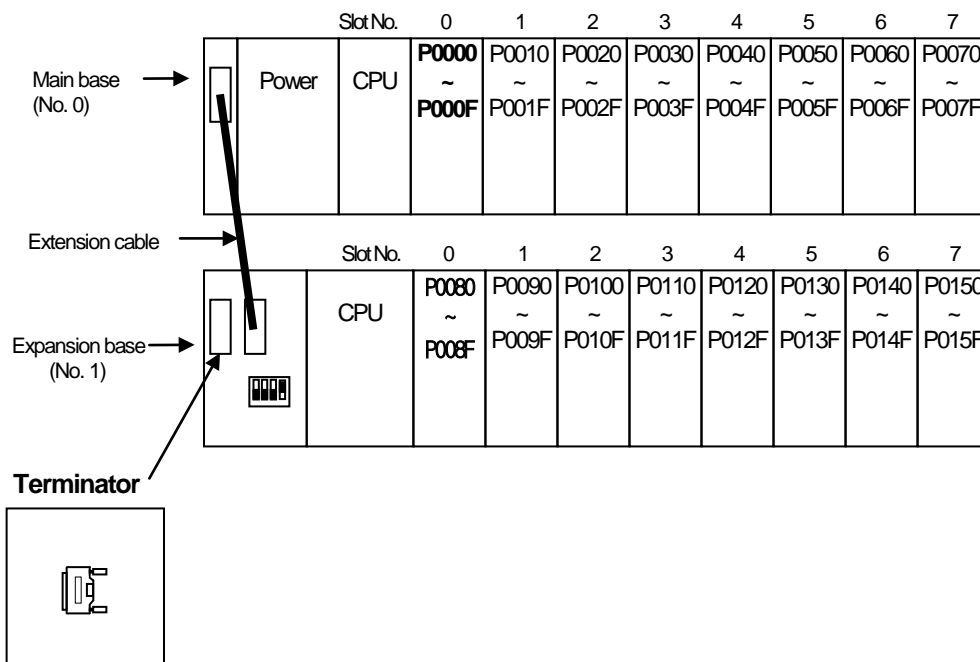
Main base (No. 0)

Slot No.

| Power | CPU | 0 | 1 | 2 | 3 | 4 | 5 | 6 | 7 |
|---|---|---|---|---|---|---|---|---|---|
| | | P0000 ~ P000F | P0010 ~ P001F | P0020 ~ P002F | P0030 ~ P003F | P0040 ~ P004F | P0050 ~ P005F | P0060 ~ P006F | P0070 ~ P007F |

Extension cable

Expansion base (No. 1)

Slot No.

| CPU | 0 | 1 | 2 | 3 | 4 | 5 | 6 | 7 |
|---|---|---|---|---|---|---|---|---|
| | P0080 ~ P008F | P0090 ~ P009F | P0100 ~ P010F | P0110 ~ P011F | P0120 ~ P012F | P0130 ~ P013F | P0140 ~ P014F | P0150 ~ P015F |

Terminator